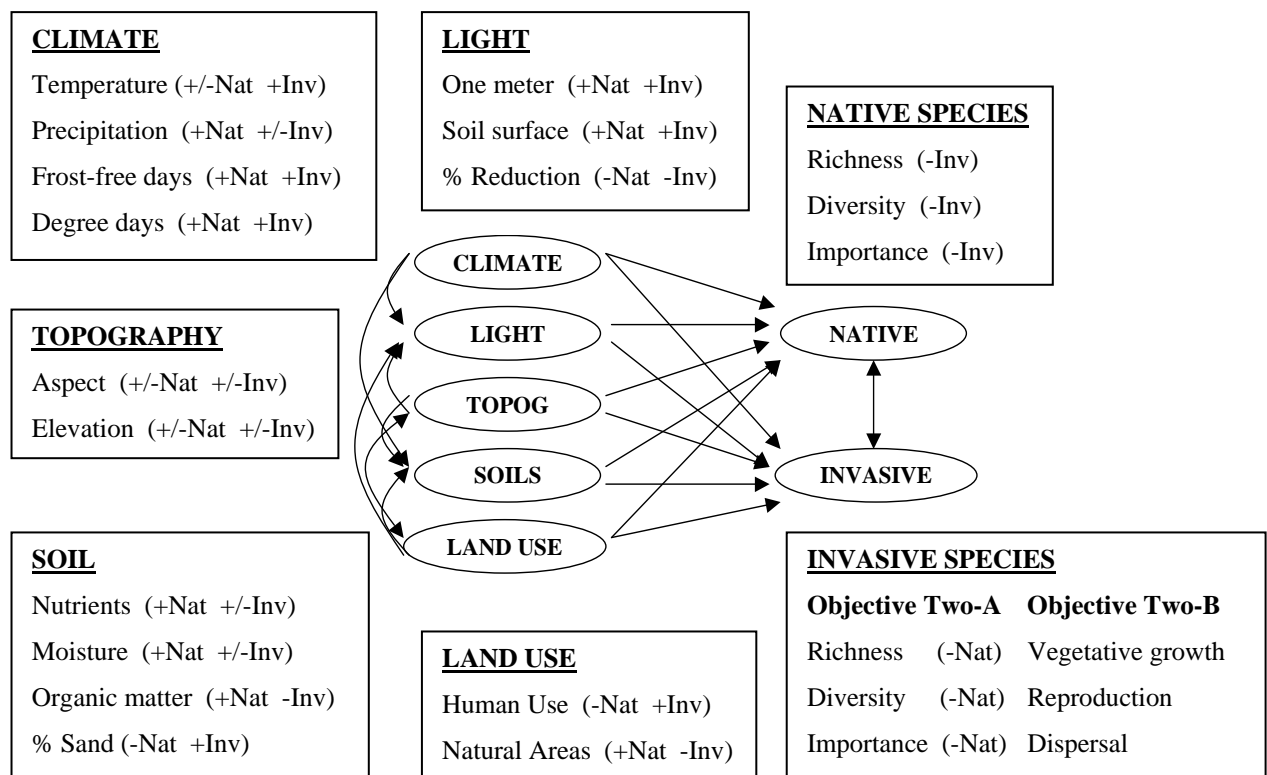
**CLIMATE**
Temperature (+/-Nat +Inv)
Precipitation (+Nat +/-Inv)
Frost-free days (+Nat +Inv)
Degree days (+Nat +Inv)

**LIGHT**
One meter (+Nat +Inv)
Soil surface (+Nat +Inv)
% Reduction (-Nat -Inv)

**NATIVE SPECIES**
Richness (-Inv)
Diversity (-Inv)
Importance (-Inv)

**TOPOGRAPHY**
Aspect (+/-Nat +/-Inv)
Elevation (+/-Nat +/-Inv)

CLIMATE
LIGHT
TOPOG
SOILS
LAND USE

NATIVE
INVASIVE

**SOIL**
Nutrients (+Nat +/-Inv)
Moisture (+Nat +/-Inv)
Organic matter (+Nat -Inv)
% Sand (-Nat +Inv)

**LAND USE**
Human Use (-Nat +Inv)
Natural Areas (+Nat -Inv)

**INVASIVE SPECIES**

| **Objective Two-A** | **Objective Two-B** |
|---|---|
| Richness (-Nat) | Vegetative growth |
| Diversity (-Nat) | Reproduction |
| Importance (-Nat) | Dispersal |